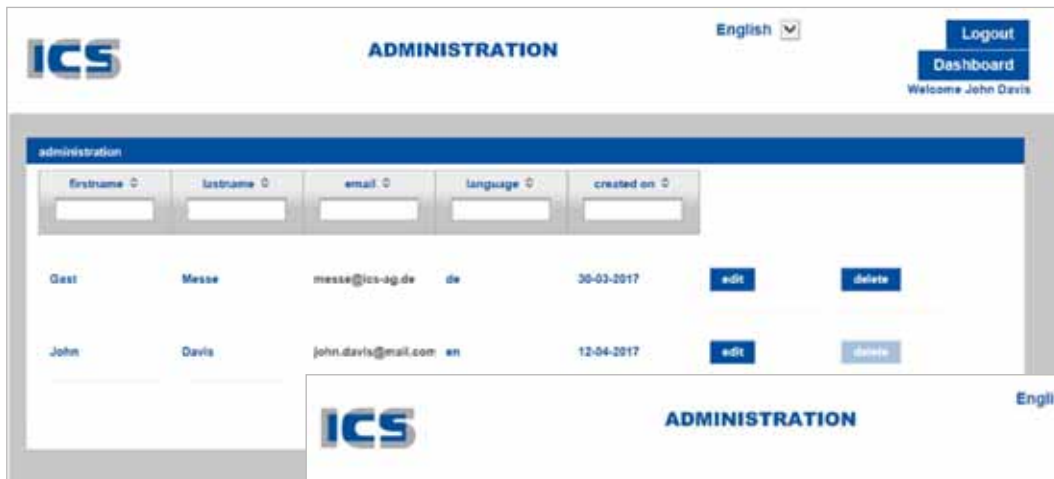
ICS

ADMINISTRATION

English

Logout

Dashboard

Welcome John Davis

administration

| firstname | lastname | email | language | created on | | |
|---|---|---|---|---|---|---|
| Gast | Messe | messe@ics-ag.de | de | 30-03-2017 | edit | delete |
| John | Davis | john.davis@mail.com | en | 12-04-2017 | edit | delete |

ICS

ADMINISTRATION

Engli